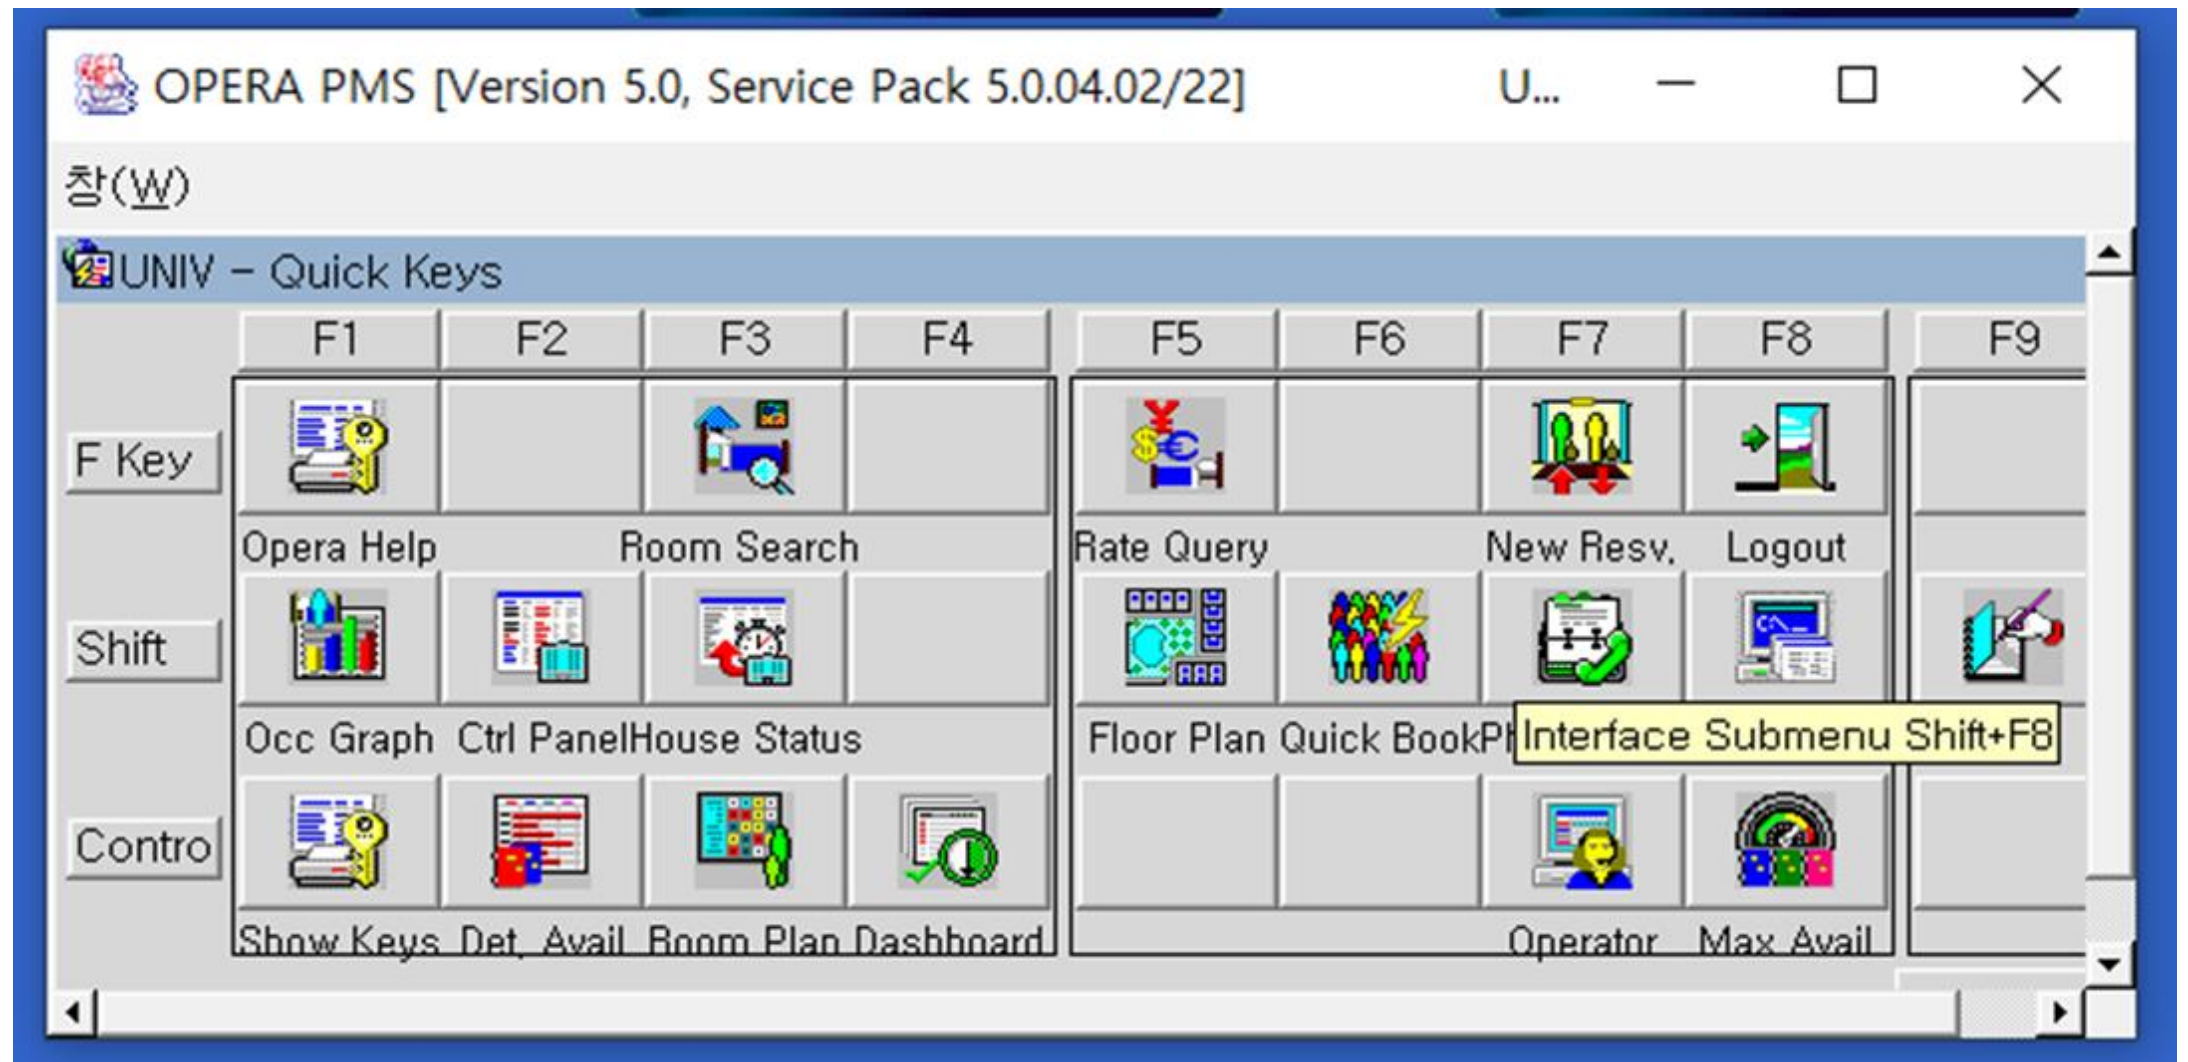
OPERA PMS [Version 5.0, Service Pack 5.0.04.02/22] U...

창(W)

UNIV – Quick Keys

| | F1 | F2 | F3 | F4 | F5 | F6 | F7 | F8 | F9 |
|---|---|---|---|---|---|---|---|---|---|
| F Key | Opera Help | | Room Search | | Rate Query | | New Resv. | Logout | |
| Shift | Occ Graph | Ctrl Panel | House Status | | Floor Plan | Quick BookPl | | | |
| Contro | Show Keys | Det. Avail | Room Plan | Dashboard | | | Operator | Max Avail | |

Interface Submenu Shift+F8